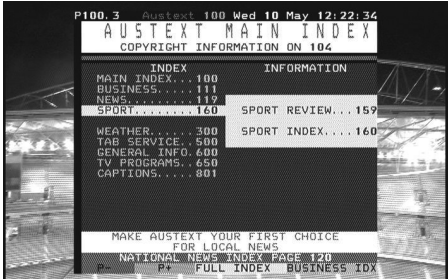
P100.3 Austext 100 Wed 10 May 12:22:34
AUSTEXT MAIN INDEX
COPYRIGHT INFORMATION ON 104

INDEX
MAIN INDEX...100
BUSINESS.....111
NEWS.........117
SPORT........160
WEATHER......300
TAB SERVICE..500
GENERAL INFO.600
TV PROGRAMS..650
CAPTIONS.....801

INFORMATION
SPORT REVIEW...159
SPORT INDEX....160

MAKE AUSTEXT YOUR FIRST CHOICE
FOR LOCAL NEWS
NATIONAL NEWS INDEX PAGE 120
P- P+ FULL INDEX BUSINESS IDX